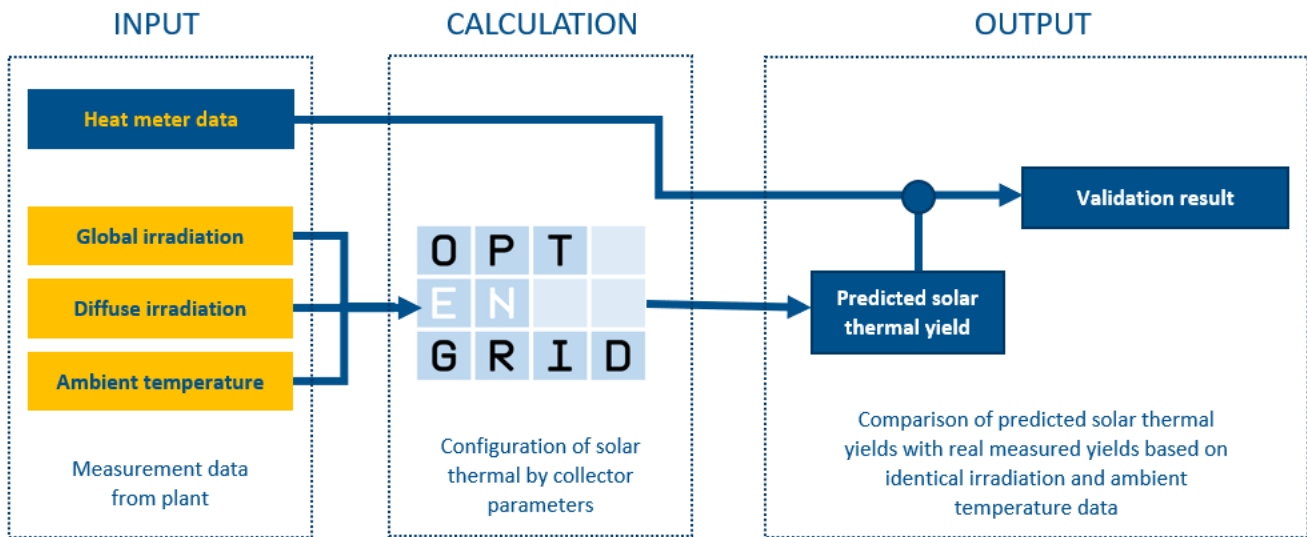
INPUT

CALCULATION

OUTPUT

Heat meter data

Global irradiation

Diffuse irradiation

Ambient temperature

Measurement data from plant

O P T
E N
G R I D

Configuration of solar thermal by collector parameters

Validation result

Predicted solar thermal yield

Comparison of predicted solar thermal yields with real measured yields based on identical irradiation and ambient temperature data